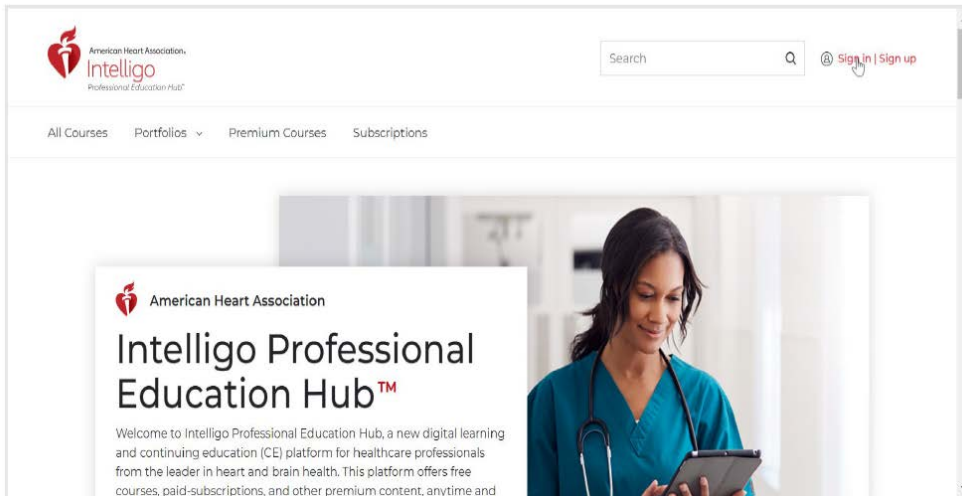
American Heart Association.
Intelligo
Professional Education Hub™

Search

Sign in | Sign up

All Courses Portfolios Premium Courses Subscriptions

American Heart Association

Intelligo Professional Education Hub™

Welcome to Intelligo Professional Education Hub, a new digital learning and continuing education (CE) platform for healthcare professionals from the leader in heart and brain health. This platform offers free courses, paid-subscriptions, and other premium content, anytime and